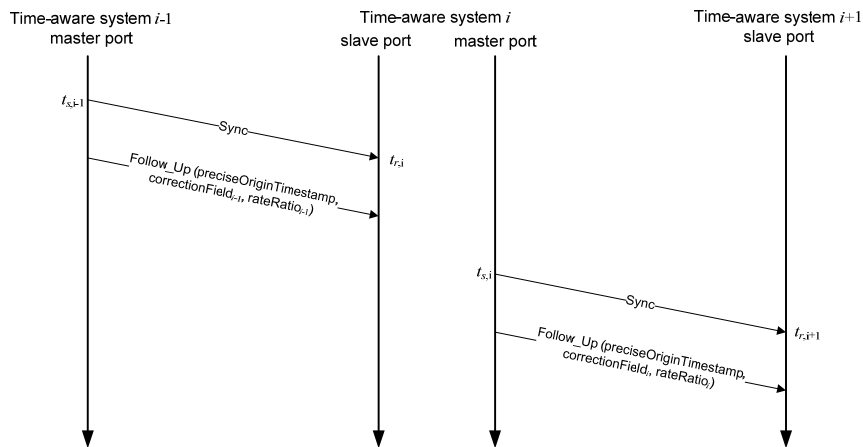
Time-aware system $i$-1
master port

Time-aware system $i$
slave port

master port

Time-aware system $i$+1
slave port

$t_{s,\mathrm{i}-1}$

Sync

$t_{r,\mathrm{i}}$

Follow_Up (preciseOriginTimestamp, correctionField$_{i-1}$, rateRatio$_{i-1}$)

$t_{s,\mathrm{i}}$

Sync

$t_{r,\mathrm{i}+1}$

Follow_Up (preciseOriginTimestamp, correctionField$_{i}$, rateRatio$_{i}$)